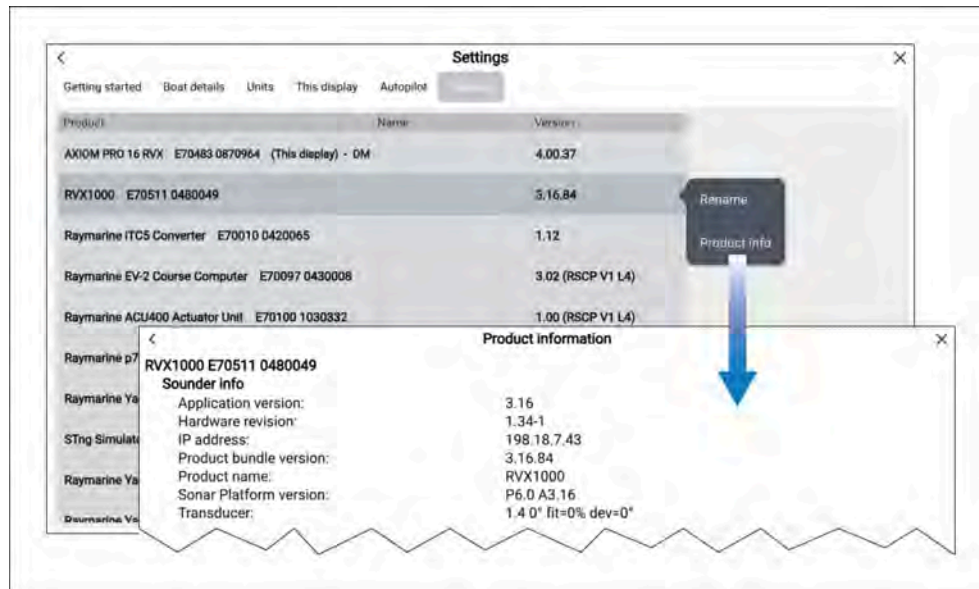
<

Settings

×

Getting started Boat details Units This display Autopilot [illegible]

| Product | Name | Version |
|---|---|---|
| AXIOM PRO 16 RVX E70483 0870964 (This display) - DM | | 4.00.37 |
| RVX1000 E70511 0480049 | | 3.16.84 |
| Raymarine iTC5 Converter E70010 0420065 | | 1.12 |
| Raymarine EV-2 Course Computer E70097 0430008 | | 3.02 (RSCP V1 L4) |
| Raymarine ACU400 Actuator Unit E70100 1030332 | | 1.00 (RSCP V1 L4) |
| Raymarine p7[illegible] | | |
| Raymarine Ya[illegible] | | |
| STng Simulat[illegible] | | |
| Raymarine Ya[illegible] | | |
| Raymarine Ya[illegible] | | |

Rename

Product info

<

Product information

×

RVX1000 E70511 0480049

Sounder info

| | |
|---|---|
| Application version: | 3.16 |
| Hardware revision: | 1.34-1 |
| IP address: | 198.18.7.43 |
| Product bundle version: | 3.16.84 |
| Product name: | RVX1000 |
| Sonar Platform version: | P6.0 A3.16 |
| Transducer: | 1.4 0° fit=0% dev=0° |